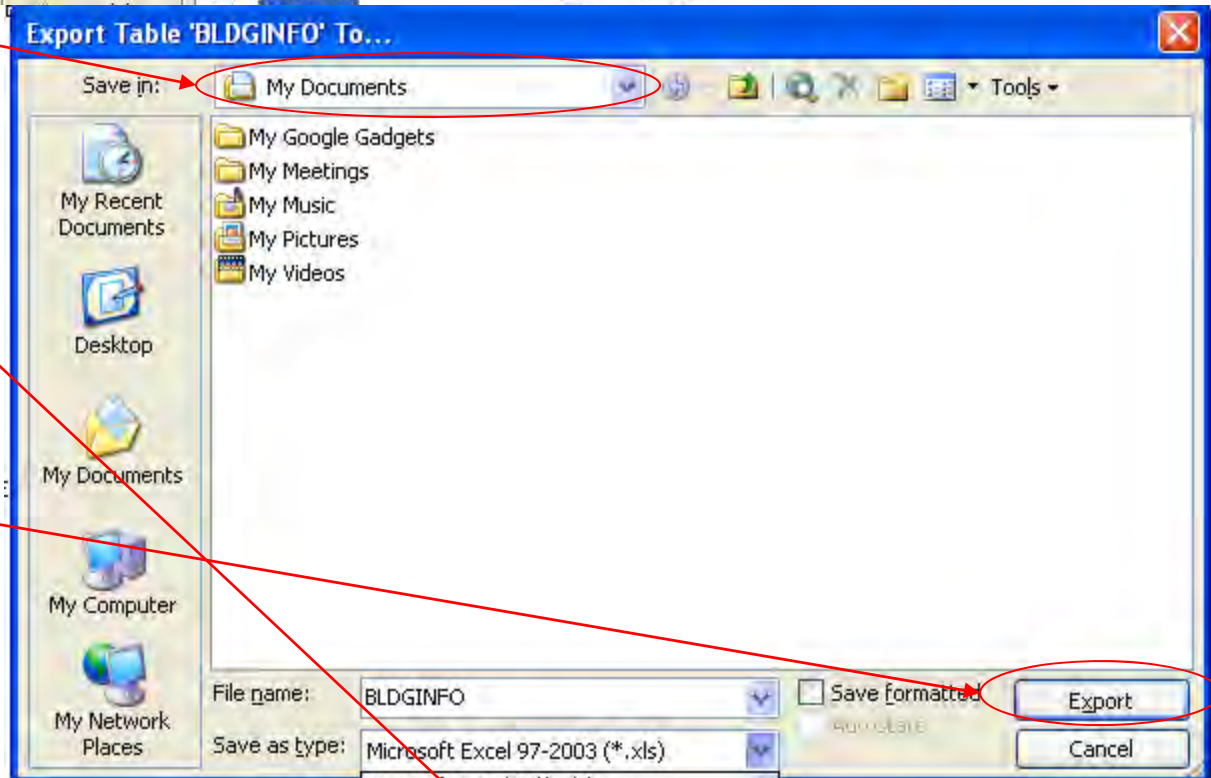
Export Table 'BLDGINFO' To...

Save in: My Documents

Tools

My Recent Documents

Desktop

My Documents

My Computer

My Network Places

My Google Gadgets
My Meetings
My Music
My Pictures
My Videos

File name: BLDGINFO

Save as type: Microsoft Excel 97-2003 (*.xls)

Save formatted

Autostart

Export

Cancel